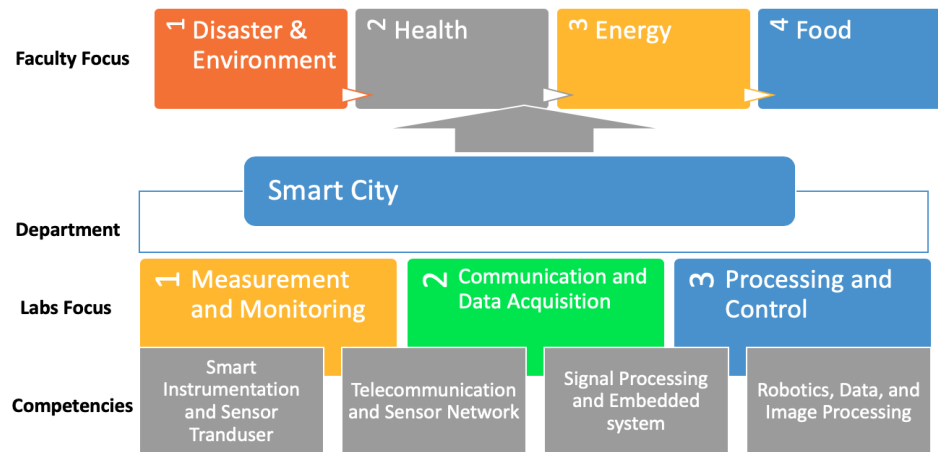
Faculty Focus

1 Disaster & Environment

2 Health

3 Energy

4 Food

Smart City

Department

Labs Focus

1 Measurement and Monitoring

2 Communication and Data Acquisition

3 Processing and Control

Competencies

Smart Instrumentation and Sensor Tranduser

Telecommunication and Sensor Network

Signal Processing and Embedded system

Robotics, Data, and Image Processing